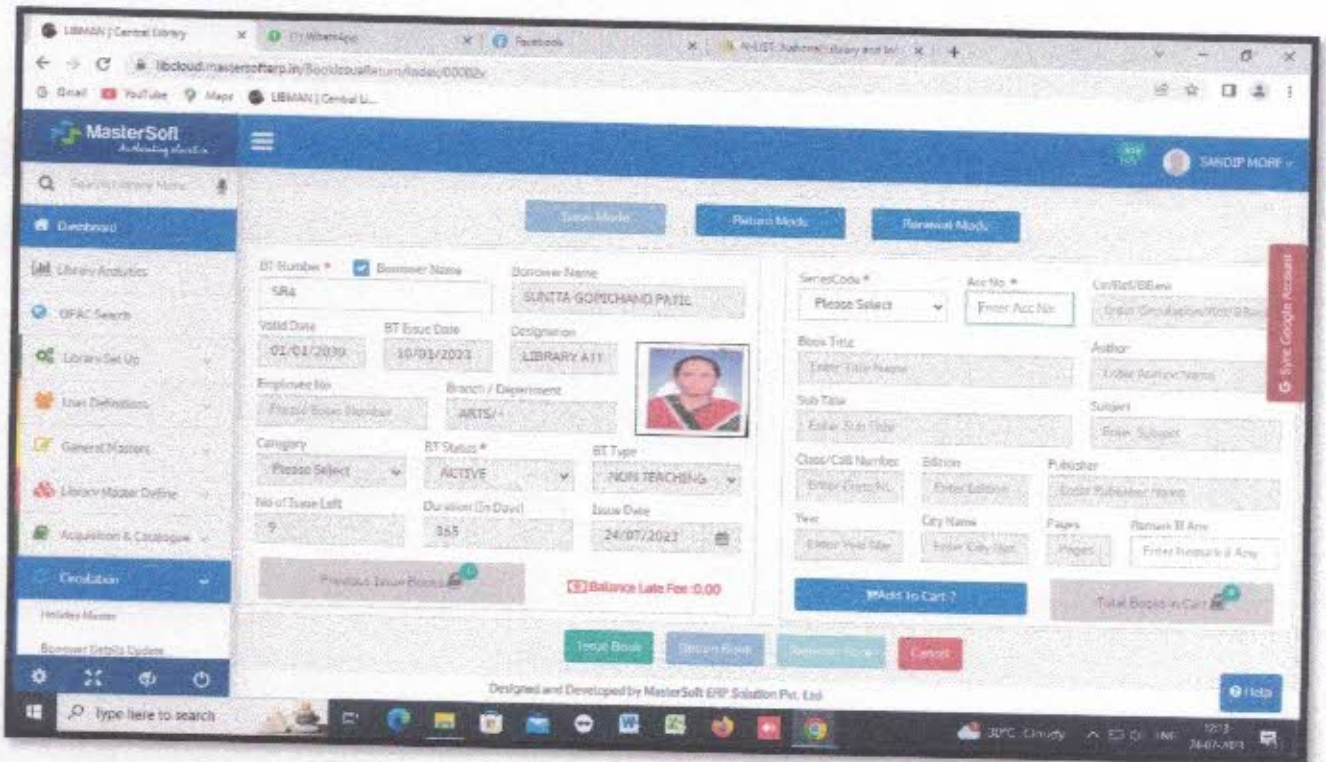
LIBMAN | Central Library
WhatsApp
Facebook
N-LIST: National Library and Inf...
libcloud.mastersofterp.in/BookIssueReturn/Index/00002
Gmail YouTube Maps LIBMAN | Central Li...

MasterSoft

SANDIP MORE

Search Library Menu
Dashboard
Library Analytics
OPAC Search
Library Set Up
User Definitions
General Masters
Library Master Define
Acquisition & Catalogue
Circulation
Holiday Master
Borrower Details Update

Issue Mode
Return Mode
Renewal Mode

BT Number *
Borrower Name
SR4
Borrower Name
SUNITA GOPICHAND PATIL
Valid Date
01/01/2030
BT Issue Date
10/01/2023
Designation
LIBRARY ATT
Employee No
Please Enter Number
Branch / Department
ARTS/-
Category
Please Select
BT Status *
ACTIVE
BT Type
NON TEACHING
No of Issue Left
9
Duration (In Days)
365
Issue Date
24/07/2023
Previous Issue Books
Balance Late Fee :0.00

SeriesCode *
Please Select
Acc No. *
Enter Acc No
Cir/Ref/BBank
Enter Circulation/Ref/BBank
Book Title
Enter Title Name
Author
Enter Author Name
Sub Title
Enter Sub Title
Subject
Enter Subject
Class/Call Number
Enter Class No
Edition
Enter Edition
Publisher
Enter Publisher Name
Year
Enter Year
City Name
Enter City Name
Pages
Pages
Remark If Any
Enter Remark If Any
Add To Cart ?
Total Books in Cart

Issue Book
Return Book
Renew Book
Cancel

Sync Google Account

Designed and Developed by MasterSoft ERP Solution Pvt. Ltd.

Help

Type here to search
30°C Cloudy
ENG
24-07-2023